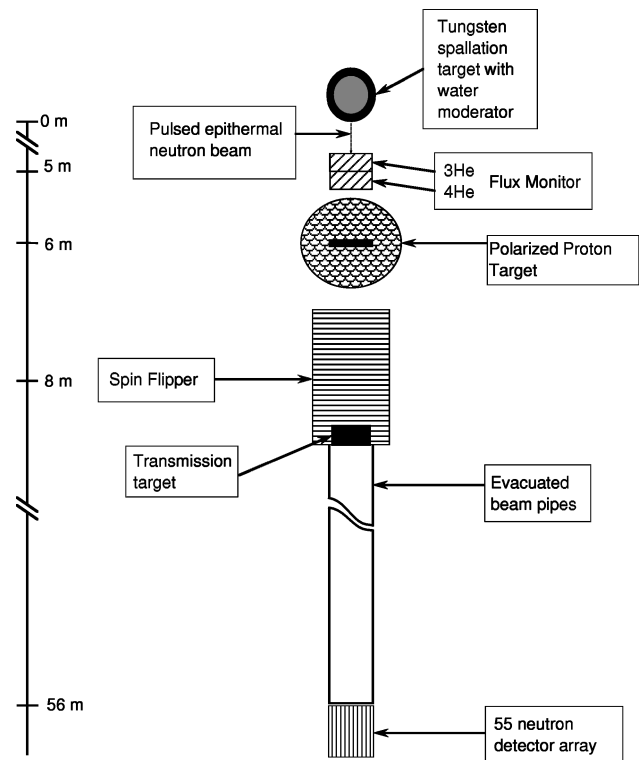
Tungsten spallation target with water moderator

0 m

Pulsed epithermal neutron beam

5 m

3He
4He
Flux Monitor

6 m

Polarized Proton Target

8 m

Spin Flipper

Transmission target

Evacuated beam pipes

56 m

55 neutron detector array